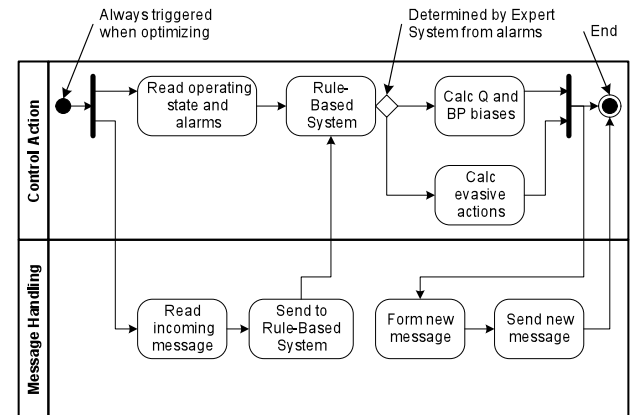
Always triggered when optimizing

Determined by Expert System from alarms

End

Control Action

Read operating state and alarms

Rule-Based System

Calc Q and BP biases

Calc evasive actions

Message Handling

Read incoming message

Send to Rule-Based System

Form new message

Send new message